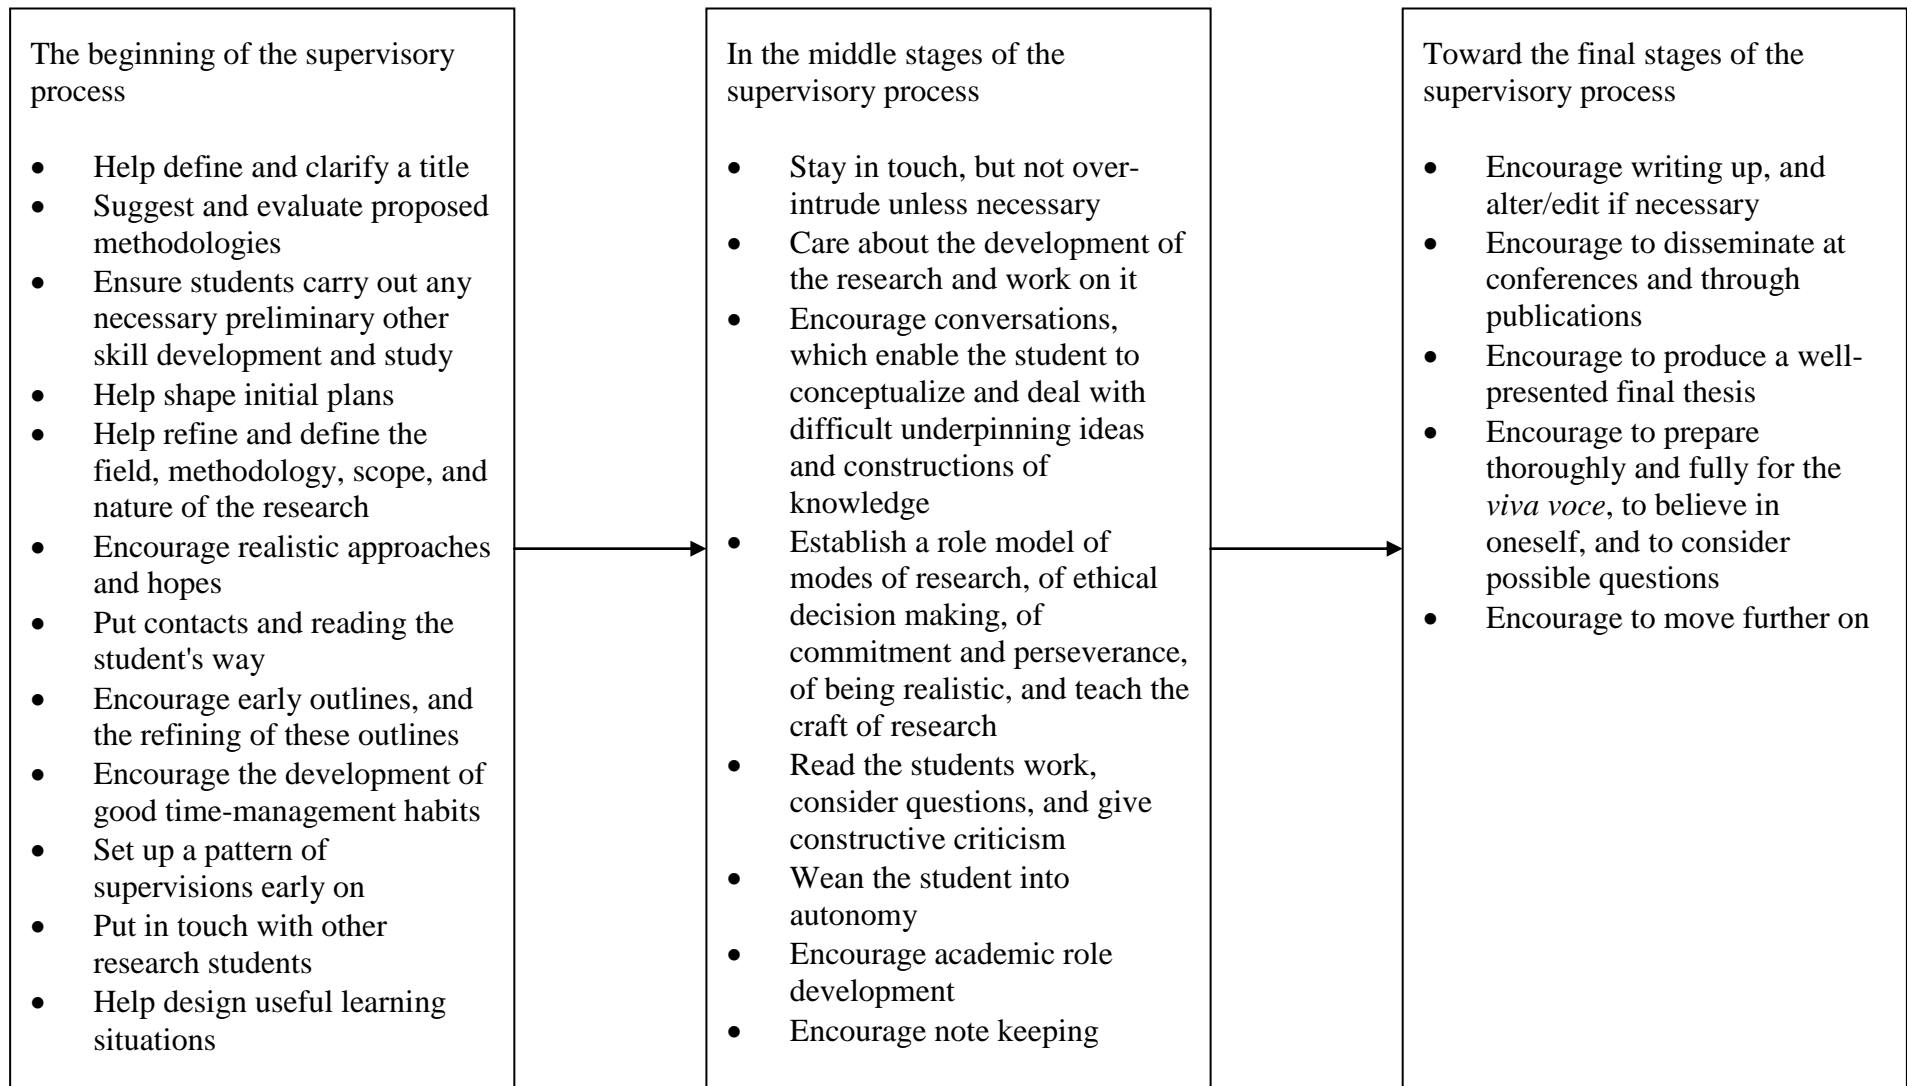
The beginning of the supervisory process

- Help define and clarify a title
- Suggest and evaluate proposed methodologies
- Ensure students carry out any necessary preliminary other skill development and study
- Help shape initial plans
- Help refine and define the field, methodology, scope, and nature of the research
- Encourage realistic approaches and hopes
- Put contacts and reading the student's way
- Encourage early outlines, and the refining of these outlines
- Encourage the development of good time-management habits
- Set up a pattern of supervisions early on
- Put in touch with other research students
- Help design useful learning situations

In the middle stages of the supervisory process

- Stay in touch, but not over-intrude unless necessary
- Care about the development of the research and work on it
- Encourage conversations, which enable the student to conceptualize and deal with difficult underpinning ideas and constructions of knowledge
- Establish a role model of modes of research, of ethical decision making, of commitment and perseverance, of being realistic, and teach the craft of research
- Read the students work, consider questions, and give constructive criticism
- Wean the student into autonomy
- Encourage academic role development
- Encourage note keeping

Toward the final stages of the supervisory process

- Encourage writing up, and alter/edit if necessary
- Encourage to disseminate at conferences and through publications
- Encourage to produce a well-presented final thesis
- Encourage to prepare thoroughly and fully for the *viva voce*, to believe in oneself, and to consider possible questions
- Encourage to move further on